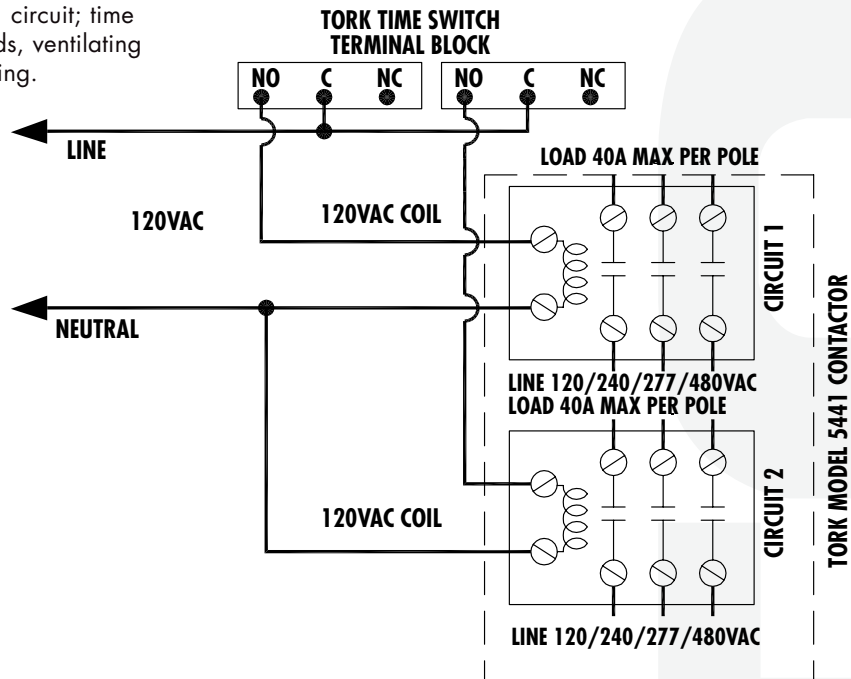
circuit; time
ds, ventilating
ing.

TORK TIME SWITCH
TERMINAL BLOCK

| NO | C | NC |
|---|---|---|

| NO | C | NC |
|---|---|---|

LINE

LOAD 40A MAX PER POLE

120VAC

120VAC COIL

CIRCUIT 1

NEUTRAL

LINE 120/240/277/480VAC
LOAD 40A MAX PER POLE

120VAC COIL

CIRCUIT 2

TORK MODEL 5441 CONTACTOR

LINE 120/240/277/480VAC